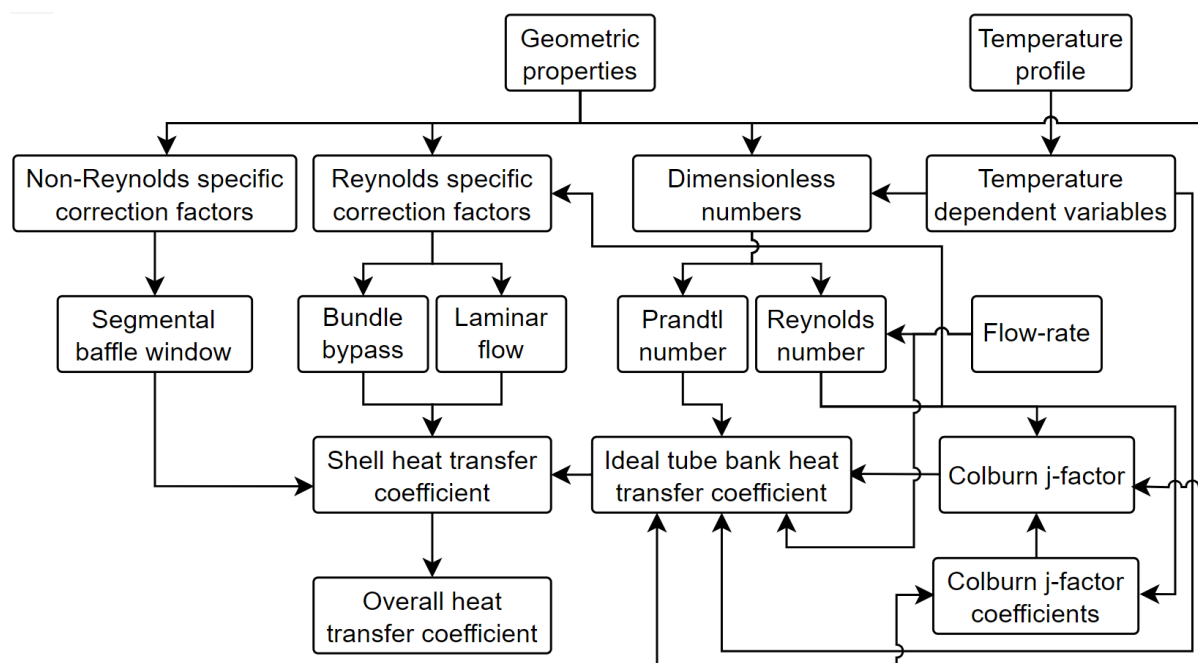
Geometric properties

Temperature profile

Non-Reynolds specific correction factors

Reynolds specific correction factors

Dimensionless numbers

Temperature dependent variables

Segmental baffle window

Bundle bypass

Laminar flow

Prandtl number

Reynolds number

Flow-rate

Shell heat transfer coefficient

Ideal tube bank heat transfer coefficient

Colburn j-factor

Colburn j-factor coefficients

Overall heat transfer coefficient